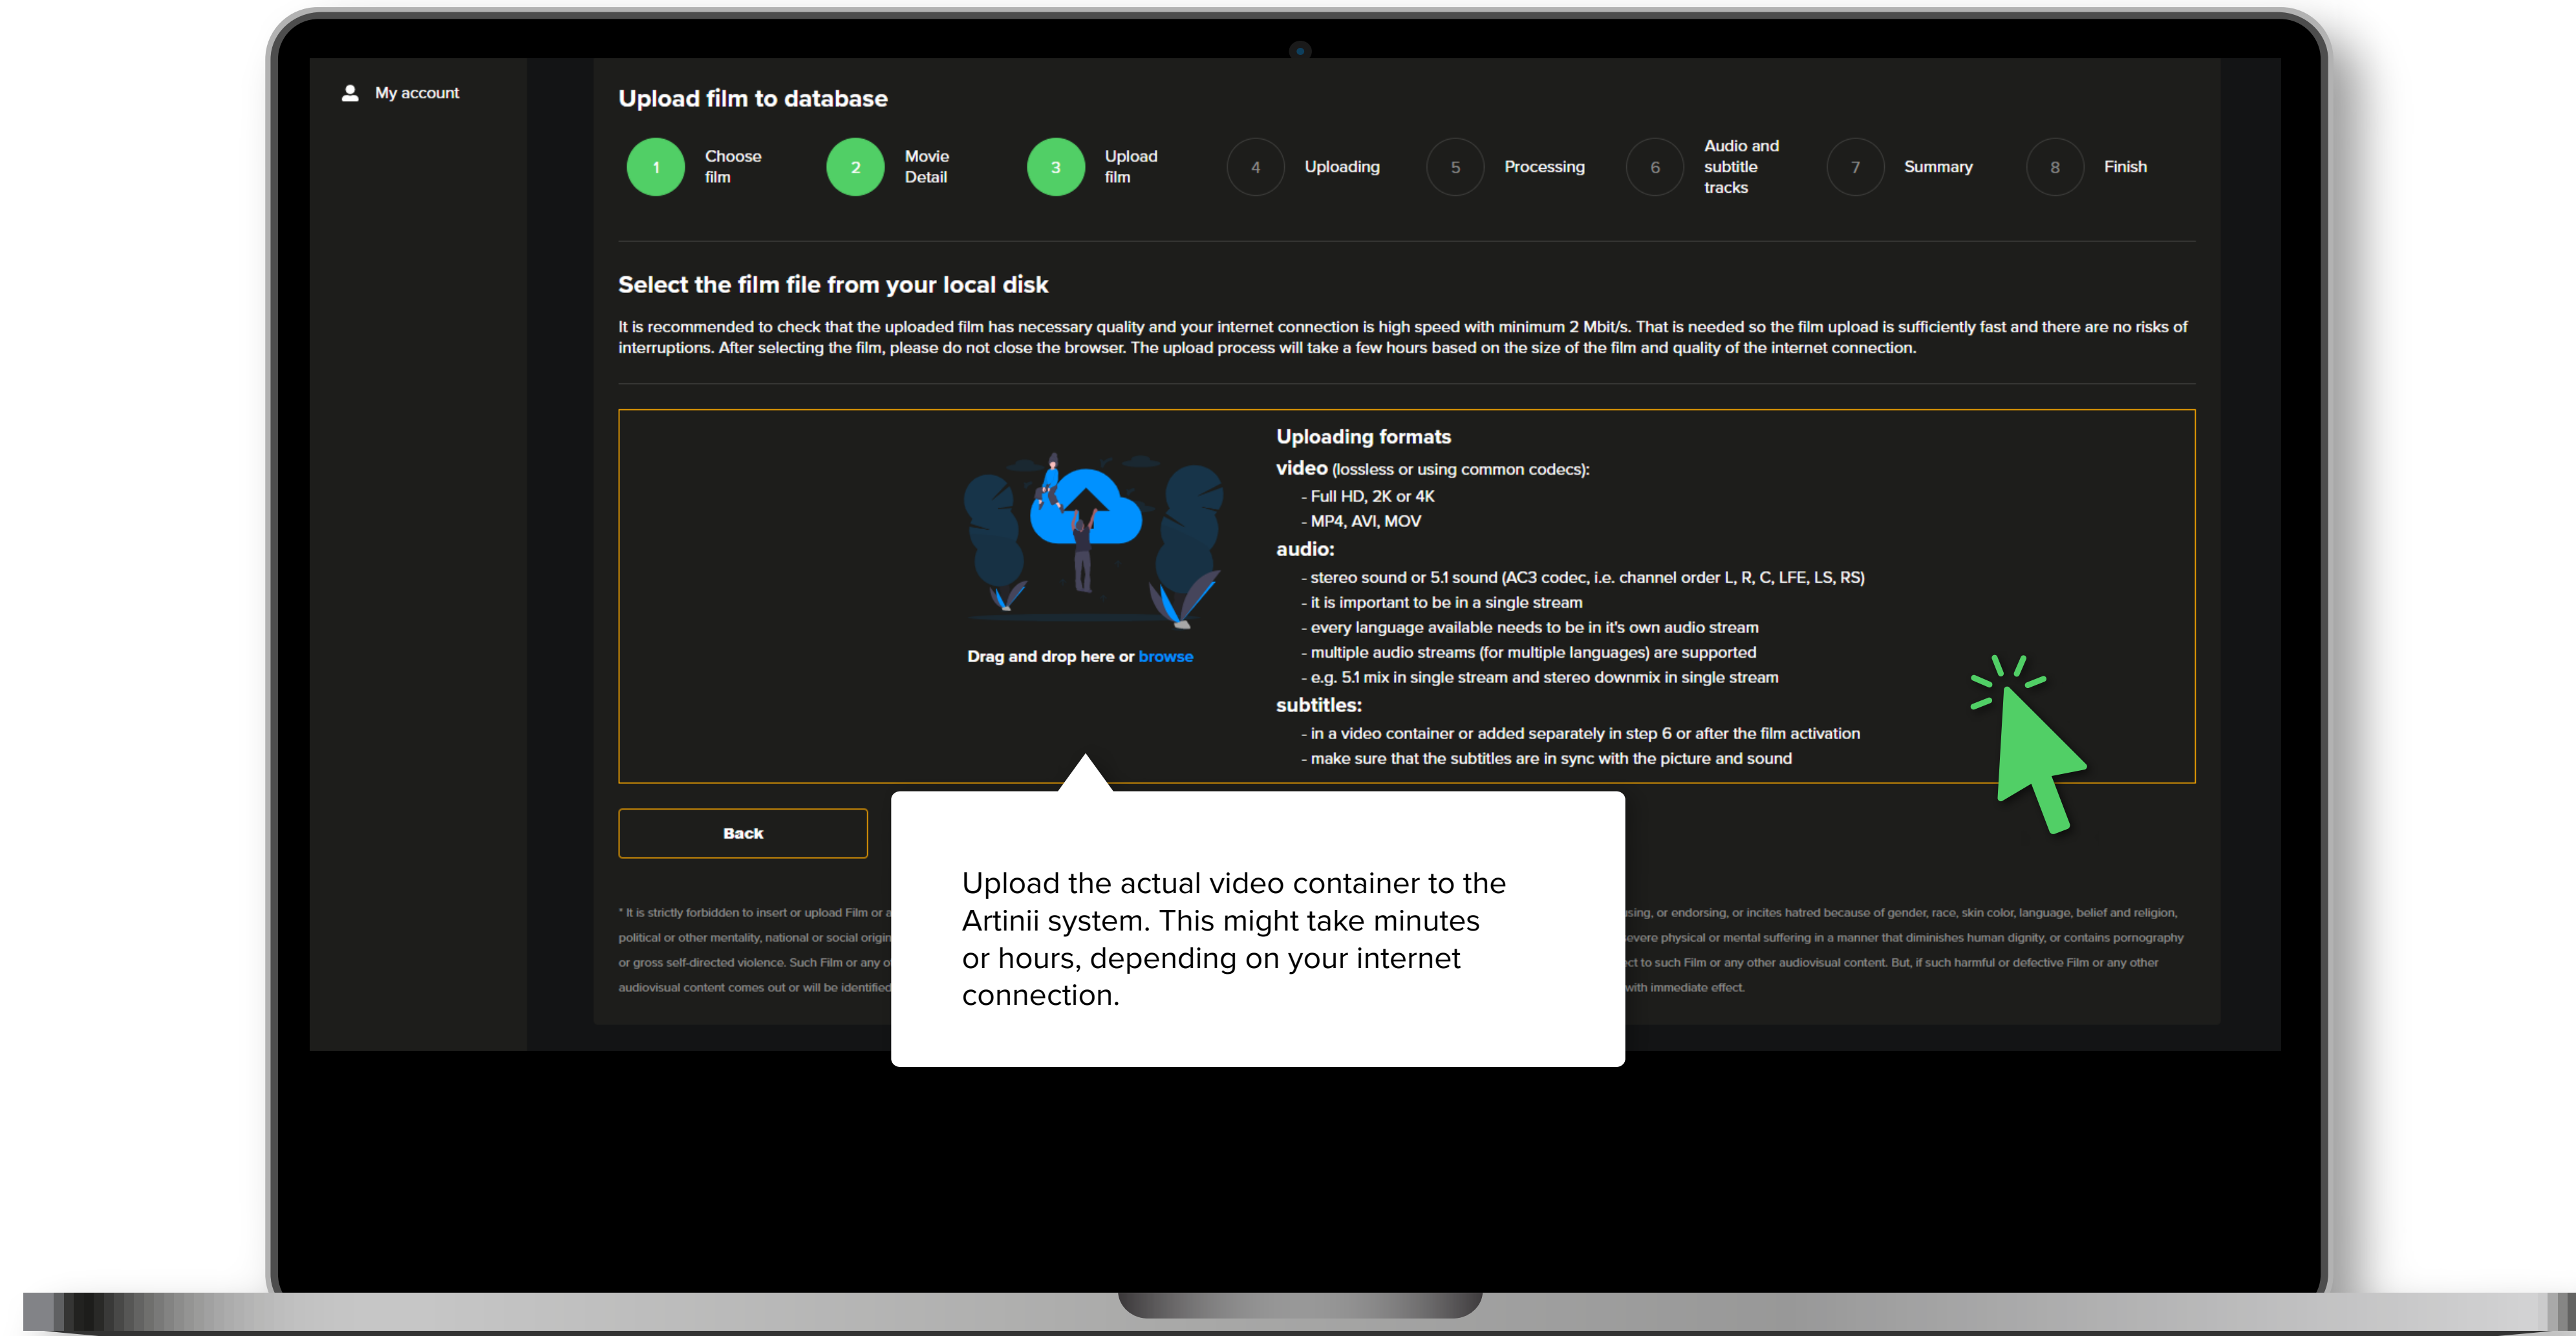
My account

Upload film to database

1 Choose film
2 Movie Detail
3 Upload film
4 Uploading
5 Processing
6 Audio and subtitle tracks
7 Summary
8 Finish

Select the film file from your local disk

It is recommended to check that the uploaded film has necessary quality and your internet connection is high speed with minimum 2 Mbit/s. That is needed so the film upload is sufficiently fast and there are no risks of interruptions. After selecting the film, please do not close the browser. The upload process will take a few hours based on the size of the film and quality of the internet connection.

Drag and drop here or browse

Uploading formats
video (lossless or using common codecs):
- Full HD, 2K or 4K
- MP4, AVI, MOV
audio:
- stereo sound or 5.1 sound (AC3 codec, i.e. channel order L, R, C, LFE, LS, RS)
- it is important to be in a single stream
- every language available needs to be in it's own audio stream
- multiple audio streams (for multiple languages) are supported
- e.g. 5.1 mix in single stream and stereo downmix in single stream
subtitles:
- in a video container or added separately in step 6 or after the film activation
- make sure that the subtitles are in sync with the picture and sound

Back

* It is strictly forbidden to insert or upload Film or a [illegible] political or other mentality, national or social origin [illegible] or gross self-directed violence. Such Film or any o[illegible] audiovisual content comes out or will be identified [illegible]

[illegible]sing, or endorsing, or incites hatred because of gender, race, skin color, language, belief and religion, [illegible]evere physical or mental suffering in a manner that diminishes human dignity, or contains pornography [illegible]ct to such Film or any other audiovisual content. But, if such harmful or defective Film or any other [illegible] with immediate effect.

Upload the actual video container to the Artinii system. This might take minutes or hours, depending on your internet connection.